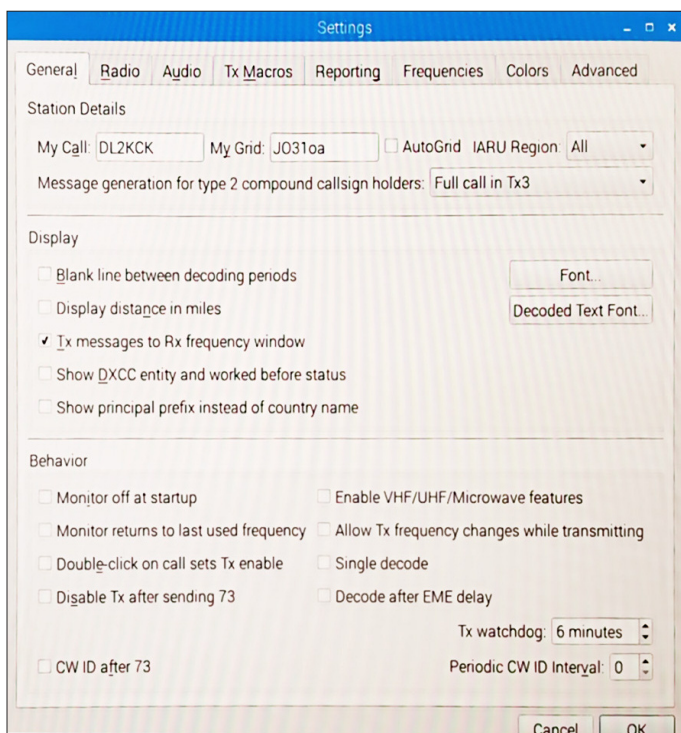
Settings

General Radio Audio Tx Macros Reporting Frequencies Colors Advanced

Station Details

My Call: DL2KCK My Grid: JO31oa AutoGrid IARU Region All

Message generation for type 2 compound callsign holders: Full call in Tx3

Display

Blank line between decoding periods

Font...

Display distance in miles

Decoded Text Font...

Tx messages to Rx frequency window

Show DXCC entity and worked before status

Show principal prefix instead of country name

Behavior

Monitor off at startup

Enable VHF/UHF/Microwave features

Monitor returns to last used frequency

Allow Tx frequency changes while transmitting

Double-click on call sets Tx enable

Single decode

Disable Tx after sending 73

Decode after EME delay

Tx watchdog: 6 minutes

CW ID after 73

Periodic CW ID Interval: 0

Cancel OK